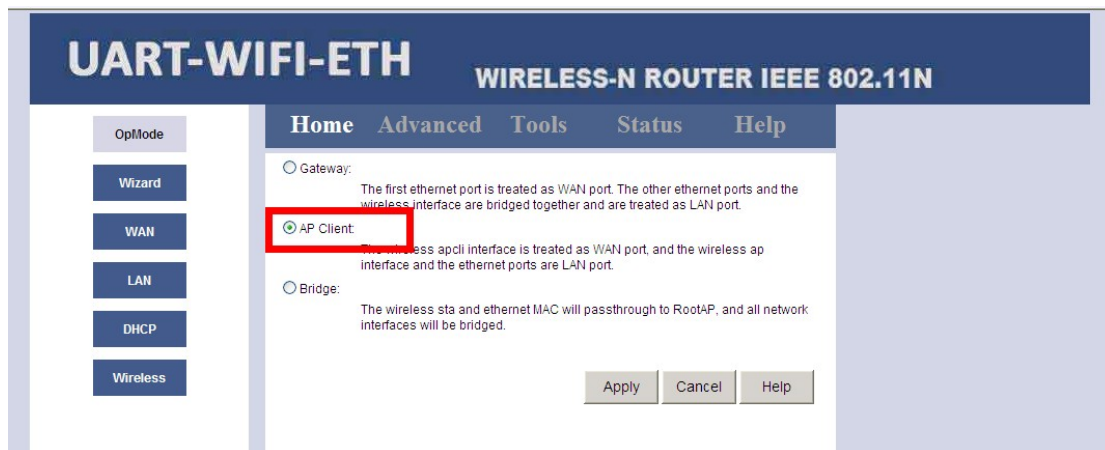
UART-WIFI-ETH

WIRELESS-N ROUTER IEEE 802.11N

OpMode

Wizard

WAN

LAN

DHCP

Wireless

Home Advanced Tools Status Help

Gateway:

The first ethernet port is treated as WAN port. The other ethernet ports and the wireless interface are bridged together and are treated as LAN port.

AP Client:

The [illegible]ess apcli interface is treated as WAN port, and the wireless ap interface and the ethernet ports are LAN port.

Bridge:

The wireless sta and ethernet MAC will passthrough to RootAP, and all network interfaces will be bridged.

Apply Cancel Help